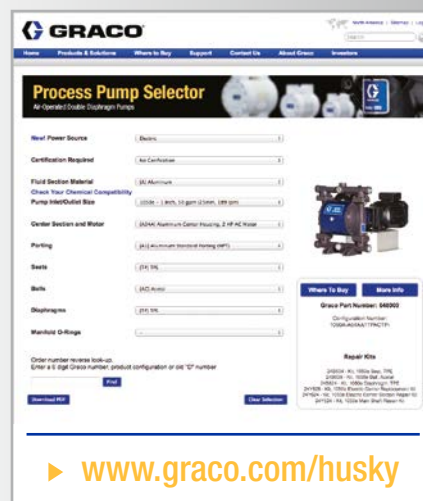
GRACO

North America | Sitemap | Log

Search

Home Products & Solutions Where to Buy Support Contact Us About Graco Investors

Process Pump Selector
Air-Operated Double Diaphragm Pumps

New! Power Source | Electric

Certification Required | No Certification

Fluid Section Material | (A) Aluminum

Check Your Chemical Compatibility

Pump Inlet/Outlet Size | 1D536 - 1 inch, 50 gpm (23 lpm, 189 lpm)

Center Section and Motor | (A04A) Aluminum Center Housing, 2 HP AC Motor

Porting | (A1) Aluminum Standard Porting (NPT)

Seats | (24) TPE

Balls | (AC) Acetal

Diaphragms | (24) TPE

Manifold O-Rings | -

Order number reverse look-up.
Enter a 6 digit Graco number, product configuration or old "D" number

Find

Download PDF

Clear Selection

Where To Buy

More Info

Graco Part Number: 648900

Configuration Number:
1050A-A04AA1TPACTP1

Repair Kits

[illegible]